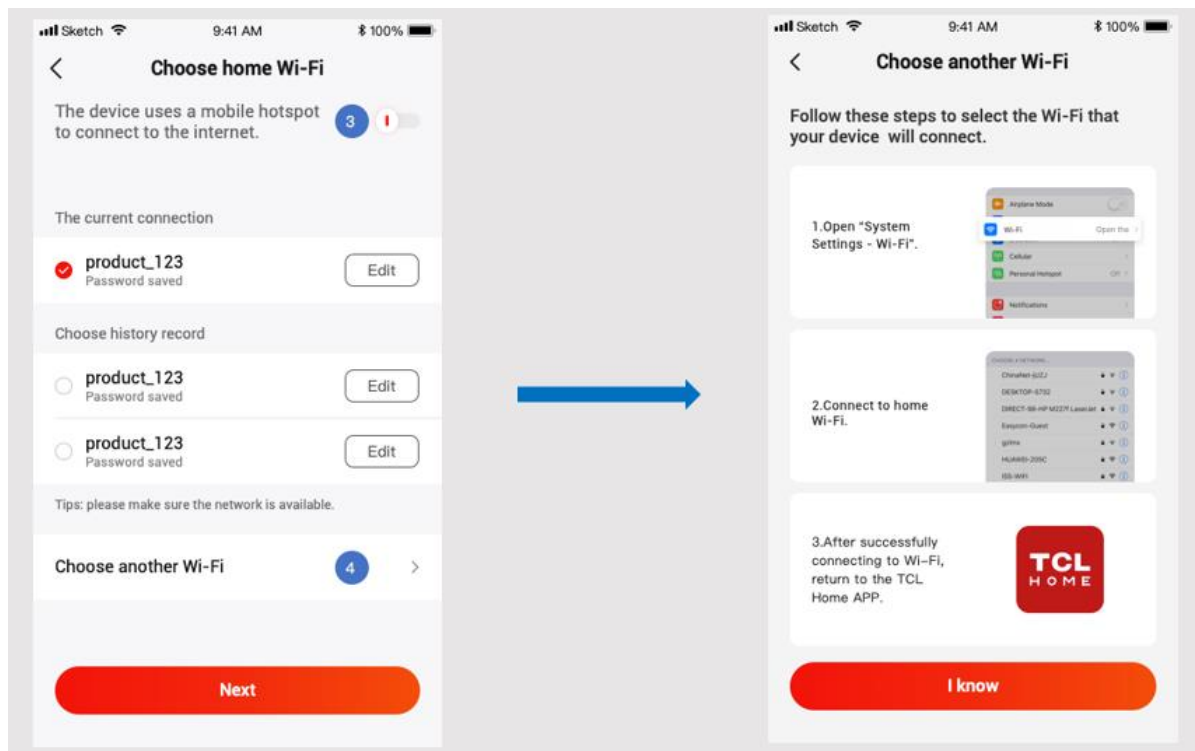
Sketch 9:41 AM 100%

Choose home Wi-Fi

The device uses a mobile hotspot to connect to the internet. 3

The current connection

product_123
Password saved
Edit

Choose history record

product_123
Password saved
Edit

product_123
Password saved
Edit

Tips: please make sure the network is available.

Choose another Wi-Fi 4

Next

Sketch 9:41 AM 100%

Choose another Wi-Fi

Follow these steps to select the Wi-Fi that your device will connect.

1.Open "System Settings - Wi-Fi".

Airplane Mode
Wi-Fi Open the
Cellular
Personal Hotspot Off
Notifications

2.Connect to home Wi-Fi.

CHOOSE A NETWORK
ChinaNet-jUZJ
DESKTOP-5732
DIRECT-98-HP M227f LaserJet
Easycon-Guest
gofms
HUAWEI-205C
ISS-WIFI

3.After successfully connecting to Wi-Fi, return to the TCL Home APP.

TCL HOME

I know